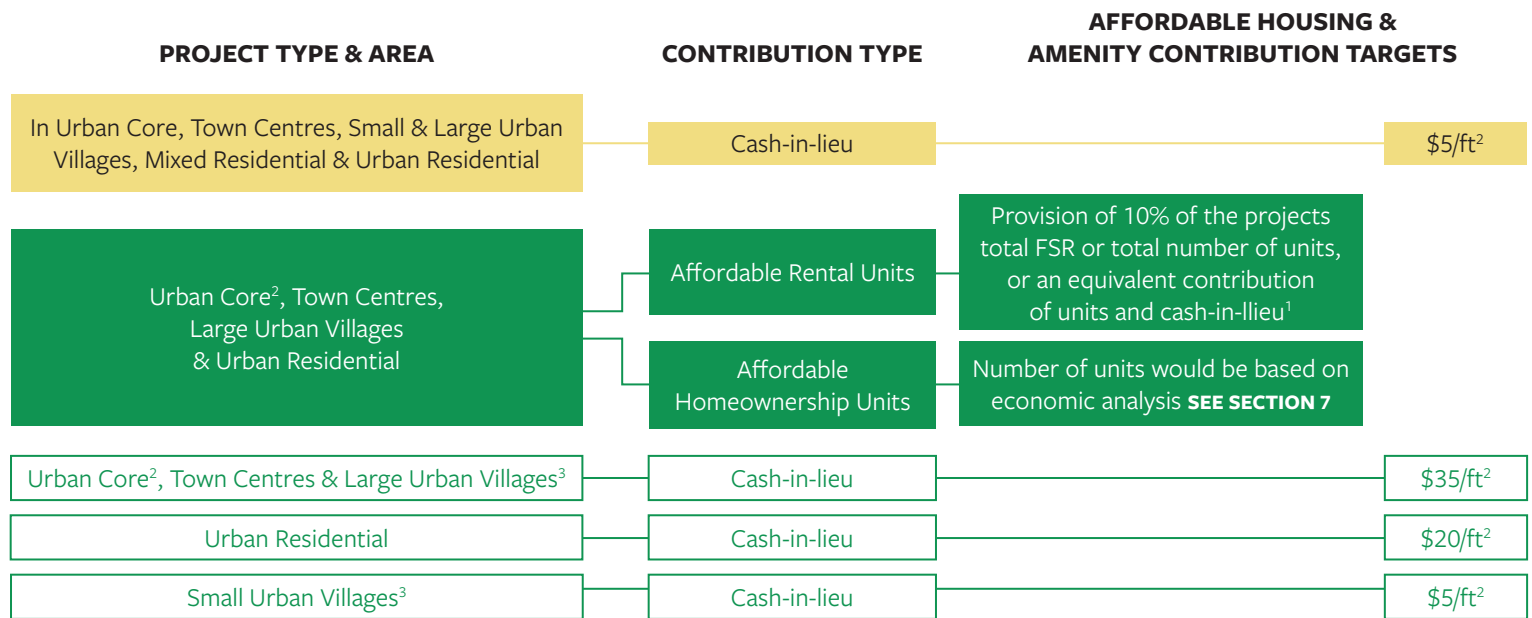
PROJECT TYPE & AREA

CONTRIBUTION TYPE

AFFORDABLE HOUSING & AMENITY CONTRIBUTION TARGETS

In Urban Core, Town Centres, Small & Large Urban Villages, Mixed Residential & Urban Residential

Cash-in-lieu

$5/ft$^2$

Urban Core$^2$, Town Centres, Large Urban Villages & Urban Residential

Affordable Rental Units

Provision of 10% of the projects total FSR or total number of units, or an equivalent contribution of units and cash-in-llieu$^1$

Affordable Homeownership Units

Number of units would be based on economic analysis SEE SECTION 7

Urban Core$^2$, Town Centres & Large Urban Villages$^3$

Cash-in-lieu

$35/ft$^2$

Urban Residential

Cash-in-lieu

$20/ft$^2$

Small Urban Villages$^3$

Cash-in-lieu

$5/ft$^2$